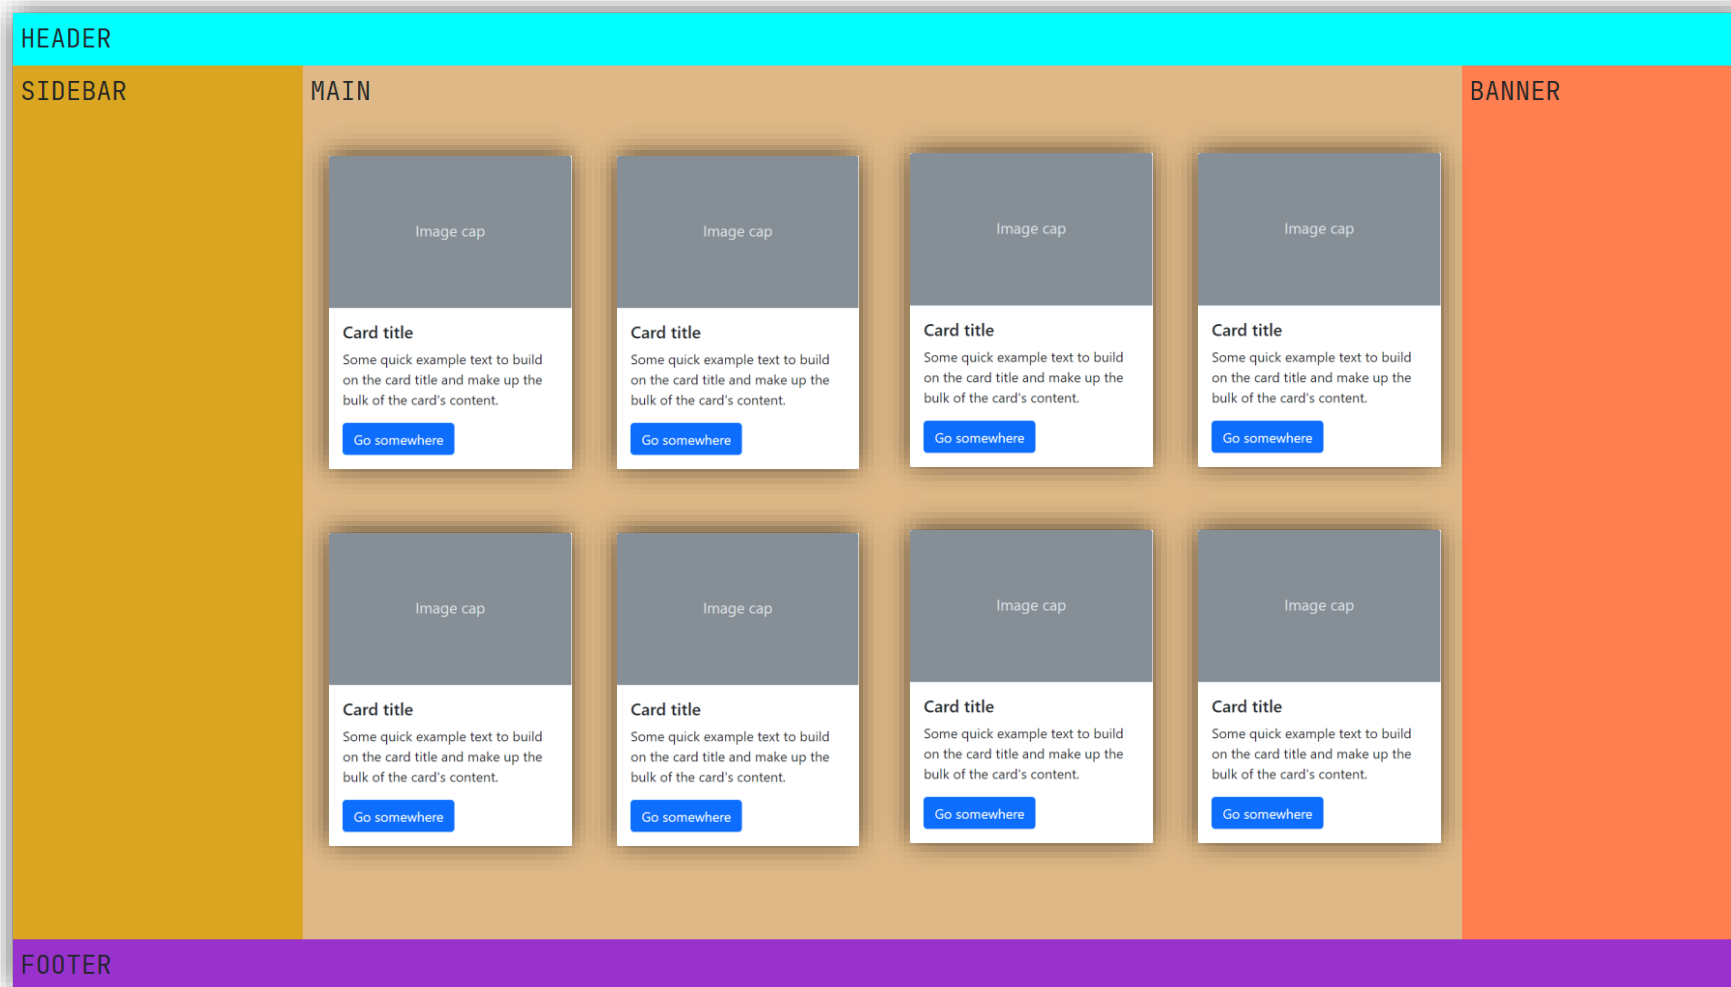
HEADER

SIDEBAR

MAIN

Image cap

Card title

Some quick example text to build on the card title and make up the bulk of the card's content.

Go somewhere

Image cap

Card title

Some quick example text to build on the card title and make up the bulk of the card's content.

Go somewhere

Image cap

Card title

Some quick example text to build on the card title and make up the bulk of the card's content.

Go somewhere

Image cap

Card title

Some quick example text to build on the card title and make up the bulk of the card's content.

Go somewhere

Image cap

Card title

Some quick example text to build on the card title and make up the bulk of the card's content.

Go somewhere

Image cap

Card title

Some quick example text to build on the card title and make up the bulk of the card's content.

Go somewhere

Image cap

Card title

Some quick example text to build on the card title and make up the bulk of the card's content.

Go somewhere

Image cap

Card title

Some quick example text to build on the card title and make up the bulk of the card's content.

Go somewhere

BANNER

FOOTER